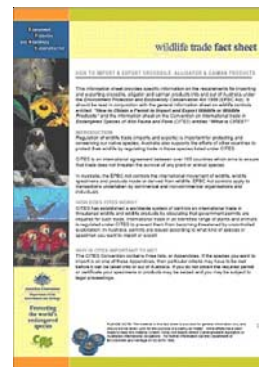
wildlife trade fact sheet

HOW TO IMPORT & EXPORT CROCODILE, ALLIGATOR & CAIMAN PRODUCTS

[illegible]

INTRODUCTION

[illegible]

HOW DOES CITES WORK?

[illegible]

WHY IS CITES IMPORTANT TO ME?

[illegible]

Promoting the world's endangered species

CITES

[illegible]